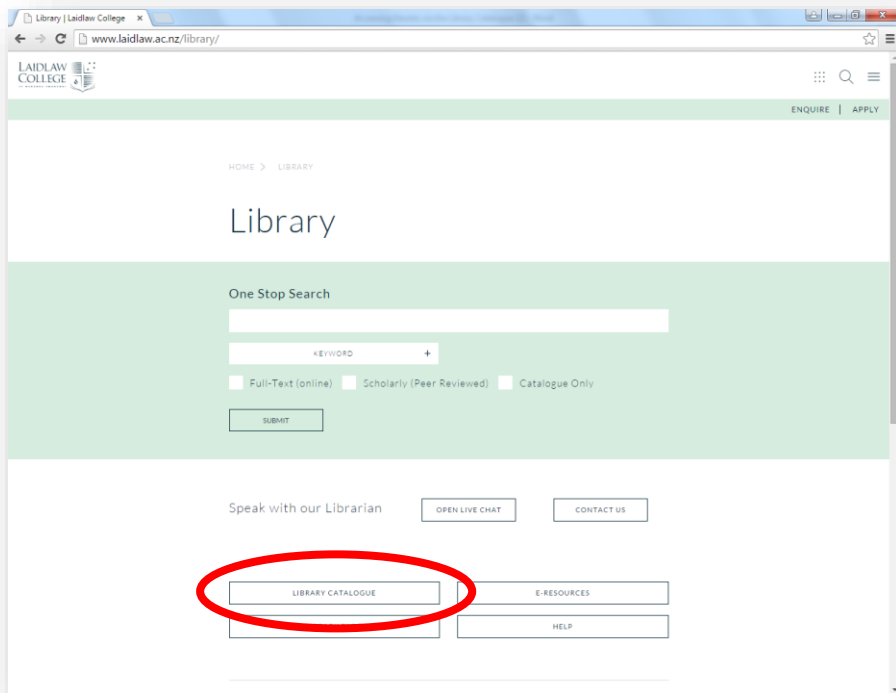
Library | Laidlaw College

www.laidlaw.ac.nz/library/

LAIDLAW COLLEGE

ENQUIRE | APPLY

HOME > LIBRARY

Library

One Stop Search

KEYWORD +

Full-Text (online) Scholarly (Peer Reviewed) Catalogue Only

SUBMIT

Speak with our Librarian OPEN LIVE CHAT CONTACT US

LIBRARY CATALOGUE E-RESOURCES

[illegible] HELP